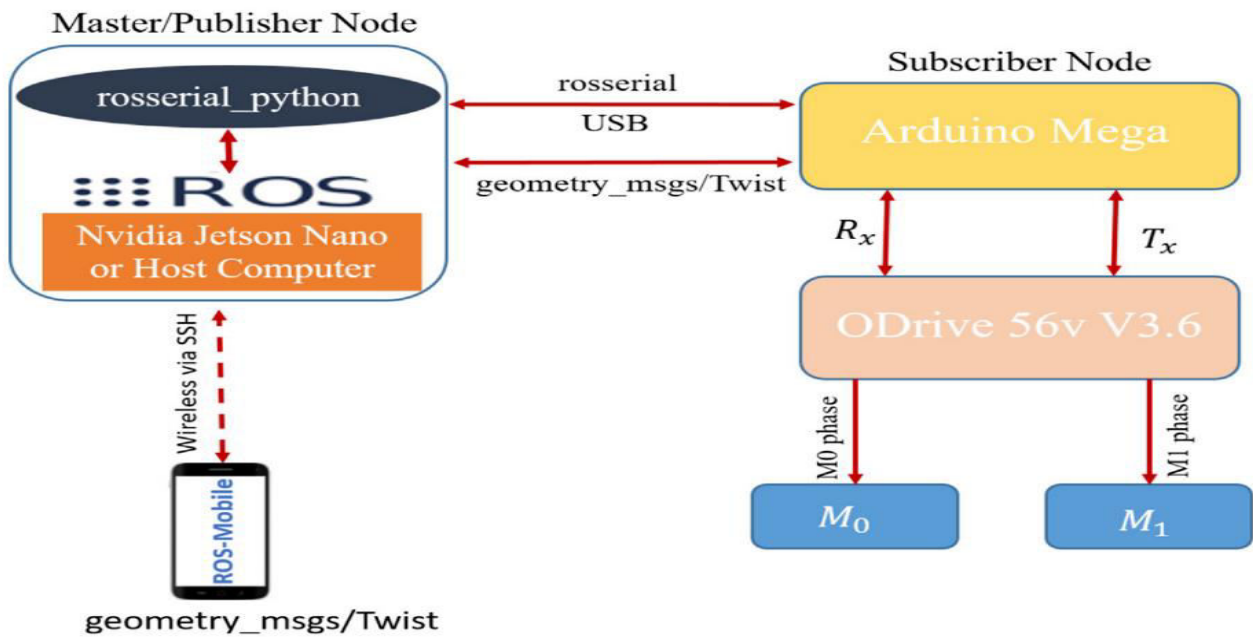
Master/Publisher Node

rosserial_python

ROS

Nvidia Jetson Nano or Host Computer

rosserial

USB

geometry_msgs/Twist

Subscriber Node

Arduino Mega

$R_x$

$T_x$

ODrive 56v V3.6

M0 phase

M1 phase

$M_0$

$M_1$

Wireless via SSH

ROS-Mobile

geometry_msgs/Twist